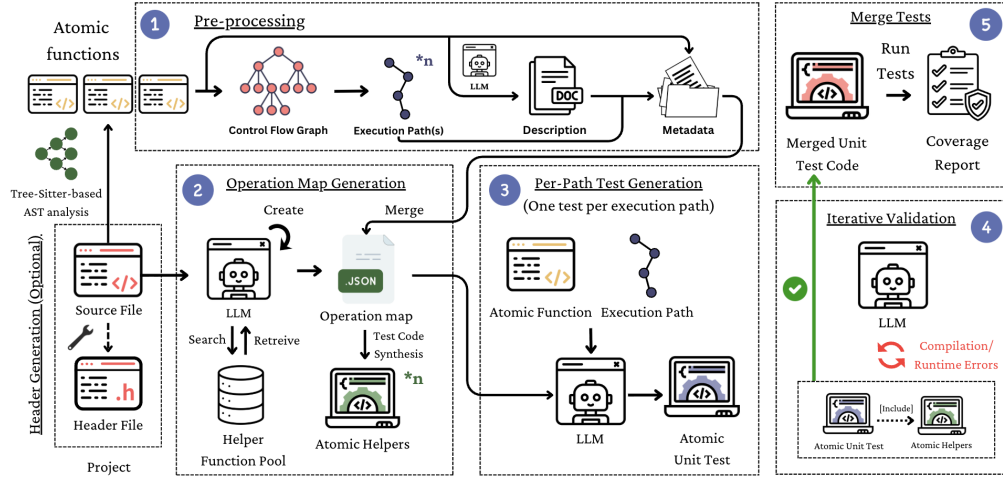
Atomic functions

1 Pre-processing

*n

LLM

Control Flow Graph

Execution Path(s)

DOC

Description

Metadata

Merge Tests 5

Run Tests

Merged Unit Test Code

Coverage Report

Tree-Sitter-based AST analysis

Header Generation (Optional)

Source File

.h

Header File

Project

2 Operation Map Generation

Create

LLM

Search

Retreive

Helper Function Pool

Merge

.JSON

Operation map

Test Code Synthesis

*n

Atomic Helpers

3 Per-Path Test Generation

(One test per execution path)

Atomic Function

Execution Path

LLM

Atomic Unit Test

Iterative Validation 4

LLM

Compilation/ Runtime Errors

Atomic Unit Test

[Include]

Atomic Helpers